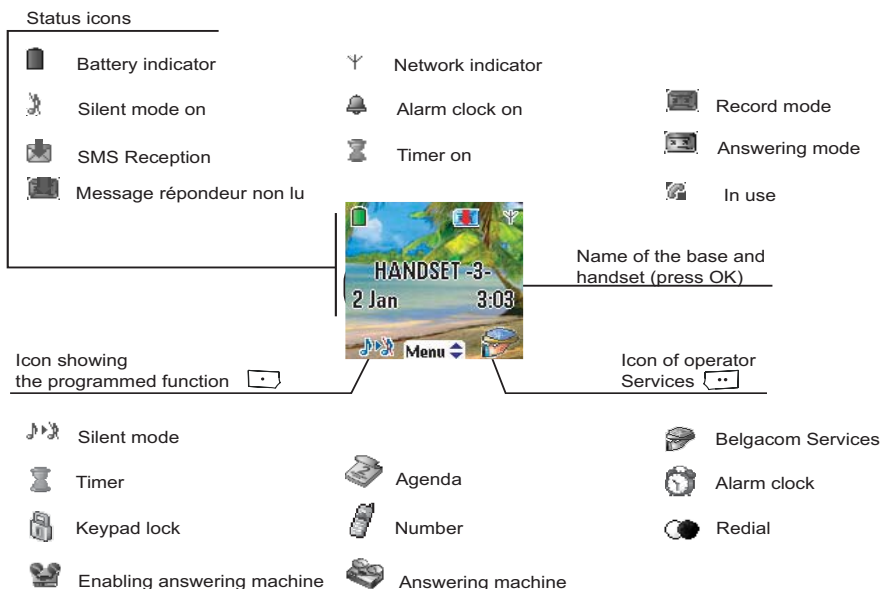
Status icons

Battery indicator

Network indicator

Silent mode on

Alarm clock on

Record mode

SMS Reception

Timer on

Answering mode

Message répondeur non lu

In use

HANDSET -3-
2 Jan 3:03
Menu

Name of the base and handset (press OK)

Icon showing the programmed function

Icon of operator Services

Silent mode

Timer

Agenda

Keypad lock

Number

Enabling answering machine

Answering machine

Belgacom Services

Alarm clock

Redial